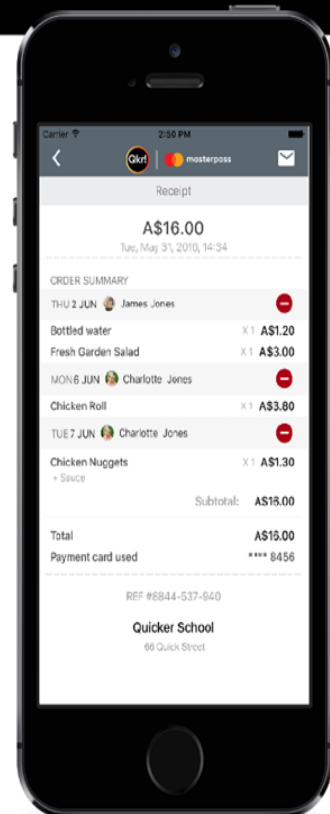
Carrier
2:50 PM
Qkr! masterpass
Receipt
A$16.00
Tue, May 31, 2016, 14:34
ORDER SUMMARY
THU 2 JUN James Jones
Bottled water X 1 A$1.20
Fresh Garden Salad X 1 A$3.00
MON 6 JUN Charlotte Jones
Chicken Roll X 1 A$3.80
TUE 7 JUN Charlotte Jones
Chicken Nuggets X 1 A$1.30
+ Sauce
Subtotal: A$16.00
Total A$16.00
Payment card used **** 8456
REF #6844-537-940
Quicker School
66 Quick Street